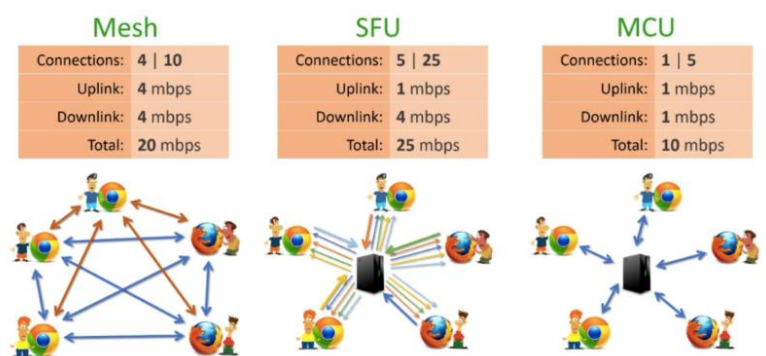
Mesh

| Connections: | 4 \| 10 |
|---|---|
| Uplink: | 4 mbps |
| Downlink: | 4 mbps |
| Total: | 20 mbps |

SFU

| Connections: | 5 \| 25 |
|---|---|
| Uplink: | 1 mbps |
| Downlink: | 4 mbps |
| Total: | 25 mbps |

MCU

| Connections: | 1 \| 5 |
|---|---|
| Uplink: | 1 mbps |
| Downlink: | 1 mbps |
| Total: | 10 mbps |